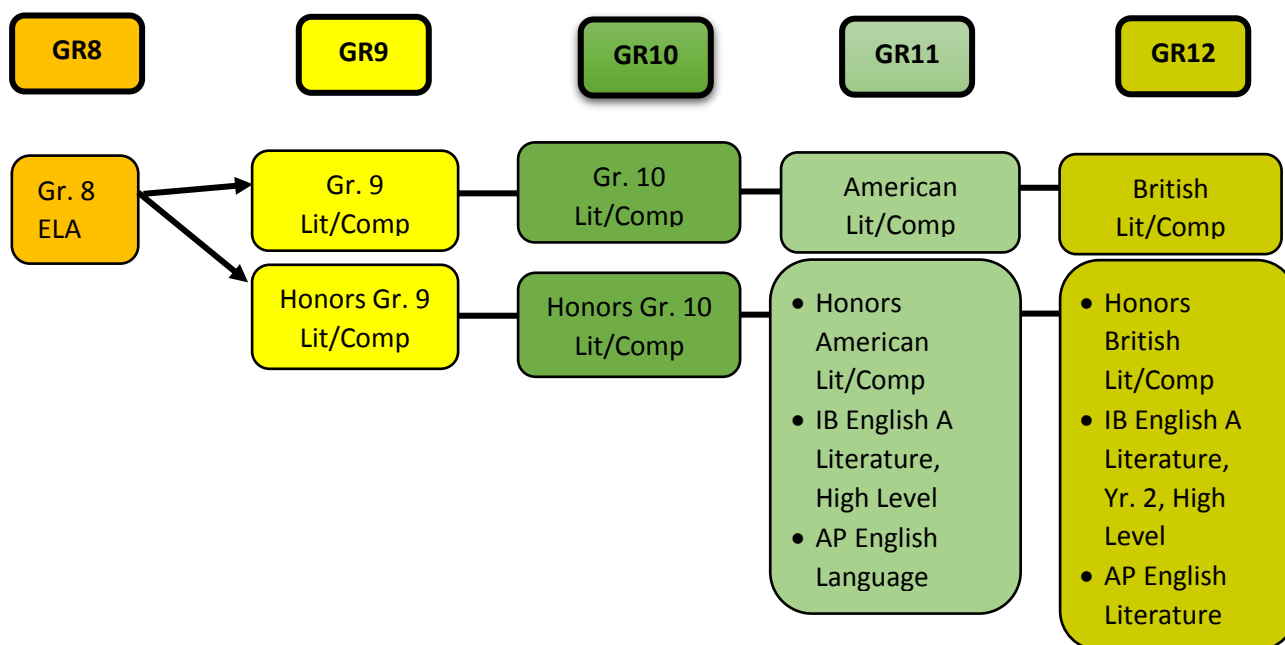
GR8

GR9

GR10

GR11

GR12

Gr. 8 ELA

Gr. 9 Lit/Comp

Gr. 10 Lit/Comp

American Lit/Comp

British Lit/Comp

Honors Gr. 9 Lit/Comp

Honors Gr. 10 Lit/Comp

- Honors American Lit/Comp
- IB English A Literature, High Level
- AP English Language

- Honors British Lit/Comp
- IB English A Literature, Yr. 2, High Level
- AP English Literature